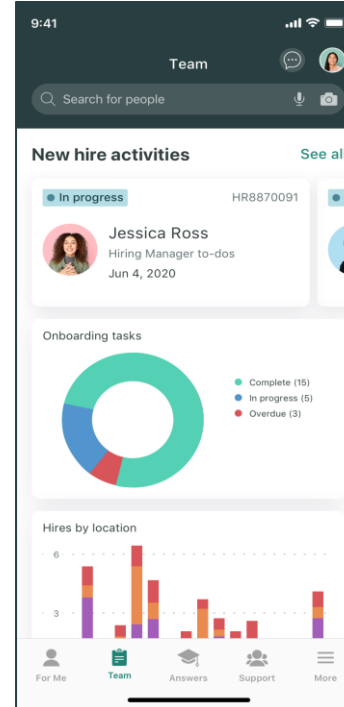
9:41

Team

Search for people

New hire activities

See al

In progress

HR8870091

Jessica Ross

Hiring Manager to-dos

Jun 4, 2020

Onboarding tasks

Complete (15)

In progress (5)

Overdue (3)

Hires by location

6

3

For Me

Team

Answers

Support

More